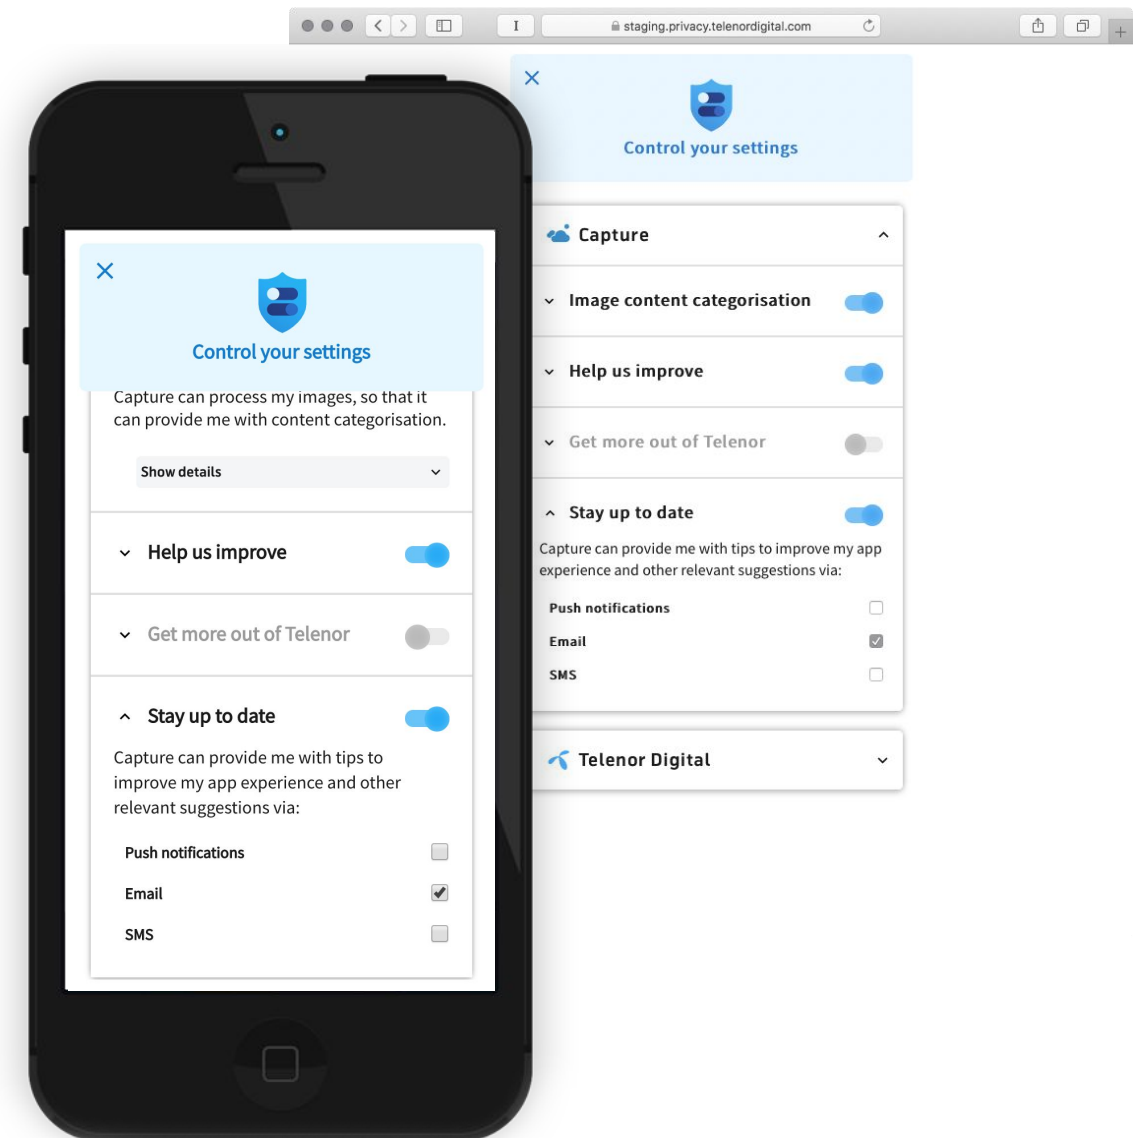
Control your settings

Capture can process my images, so that it can provide me with content categorisation.

Show details

Help us improve

Get more out of Telenor

Stay up to date

Capture can provide me with tips to improve my app experience and other relevant suggestions via:

Push notifications

Email

SMS

staging.privacy.telenordigital.com

Control your settings

Capture

Image content categorisation

Help us improve

Get more out of Telenor

Stay up to date

Capture can provide me with tips to improve my app experience and other relevant suggestions via:

Push notifications

Email

SMS

Telenor Digital